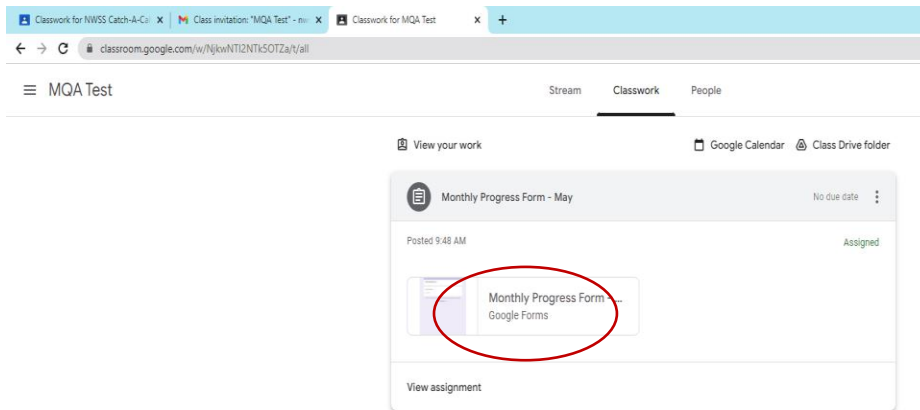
Classwork for NWSS Catch-A-Ca ×
Class invitation: "MQA Test" - ne ×
Classwork for MQA Test ×
+

classroom.google.com/w/NjkwNTI2NTk5OTZa/t/all

MQA Test

Stream
Classwork
People

View your work
Google Calendar
Class Drive folder

Monthly Progress Form - May
No due date

Posted 9:48 AM
Assigned

Monthly Progress Form - ...
Google Forms

View assignment